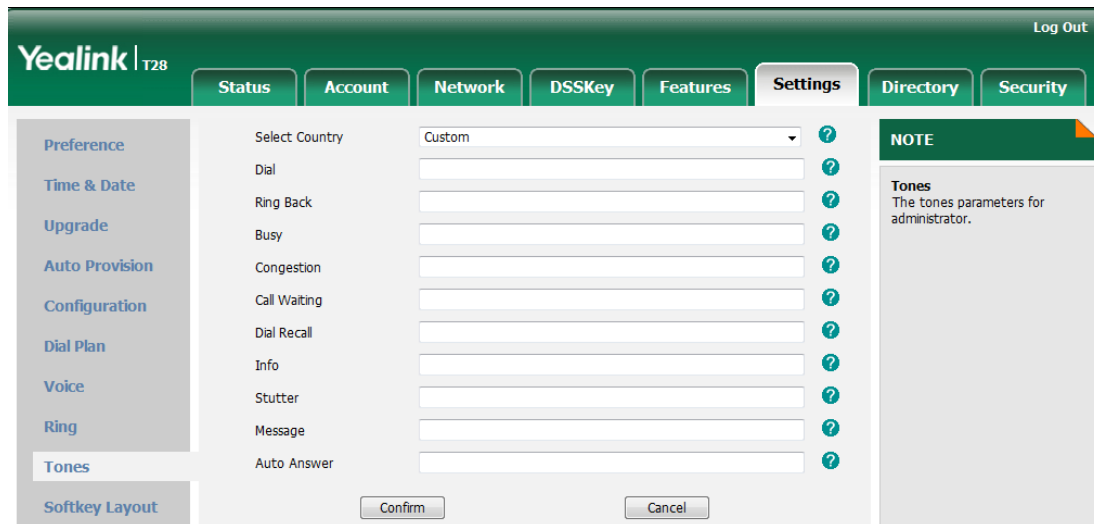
Log Out

Yealink T28

Status
Account
Network
DSSKey
Features
Settings
Directory
Security

Preference
Time & Date
Upgrade
Auto Provision
Configuration
Dial Plan
Voice
Ring
Tones
Softkey Layout

Select Country Custom
Dial
Ring Back
Busy
Congestion
Call Waiting
Dial Recall
Info
Stutter
Message
Auto Answer

Confirm
Cancel

NOTE

Tones
The tones parameters for administrator.